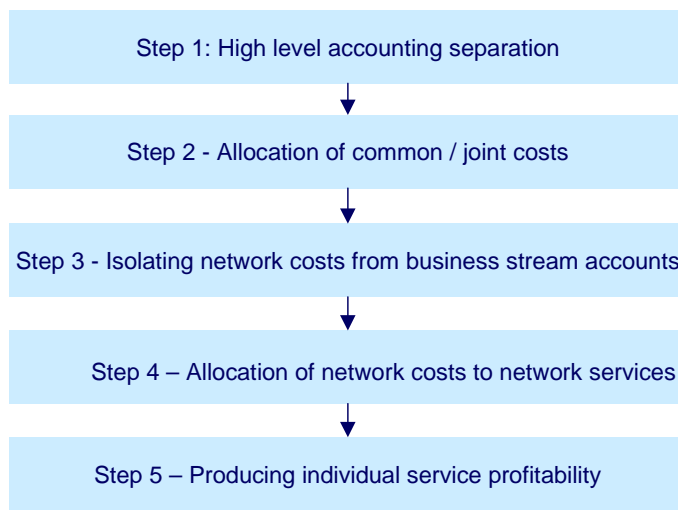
Step 1: High level accounting separation

Step 2 - Allocation of common / joint costs

Step 3 - Isolating network costs from business stream accounts

Step 4 – Allocation of network costs to network services

Step 5 – Producing individual service profitability